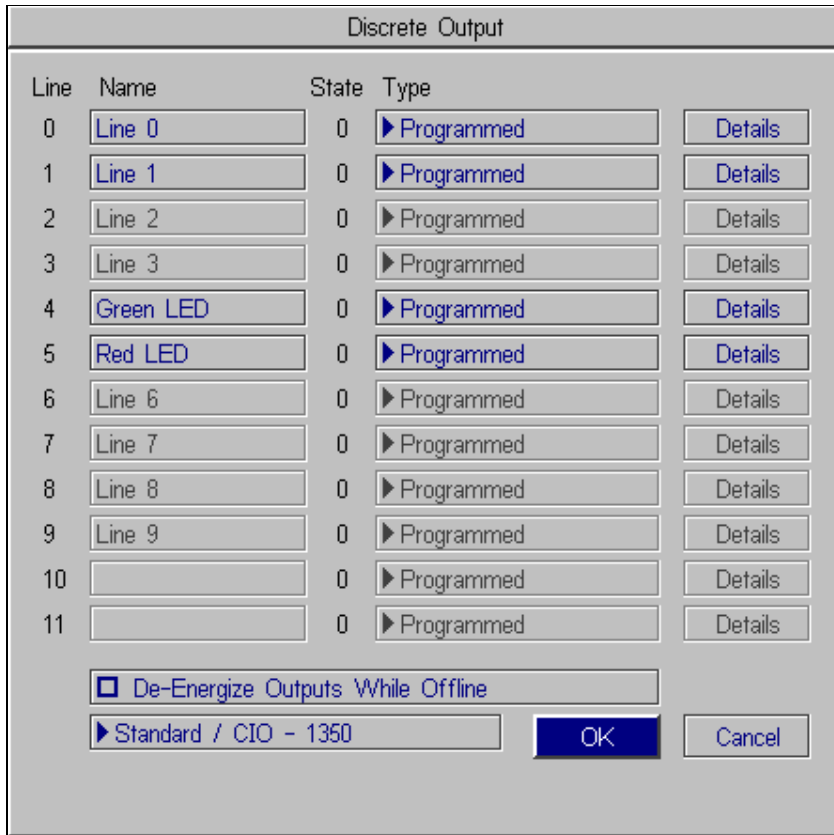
Discrete Output

| Line | Name | State | Type | |
|---|---|---|---|---|
| 0 | Line 0 | 0 | ▶ Programmed | Details |
| 1 | Line 1 | 0 | ▶ Programmed | Details |
| 2 | Line 2 | 0 | ▶ Programmed | Details |
| 3 | Line 3 | 0 | ▶ Programmed | Details |
| 4 | Green LED | 0 | ▶ Programmed | Details |
| 5 | Red LED | 0 | ▶ Programmed | Details |
| 6 | Line 6 | 0 | ▶ Programmed | Details |
| 7 | Line 7 | 0 | ▶ Programmed | Details |
| 8 | Line 8 | 0 | ▶ Programmed | Details |
| 9 | Line 9 | 0 | ▶ Programmed | Details |
| 10 | | 0 | ▶ Programmed | Details |
| 11 | | 0 | ▶ Programmed | Details |

☐ De-Energize Outputs While Offline

▶ Standard / CIO - 1350

OK

Cancel